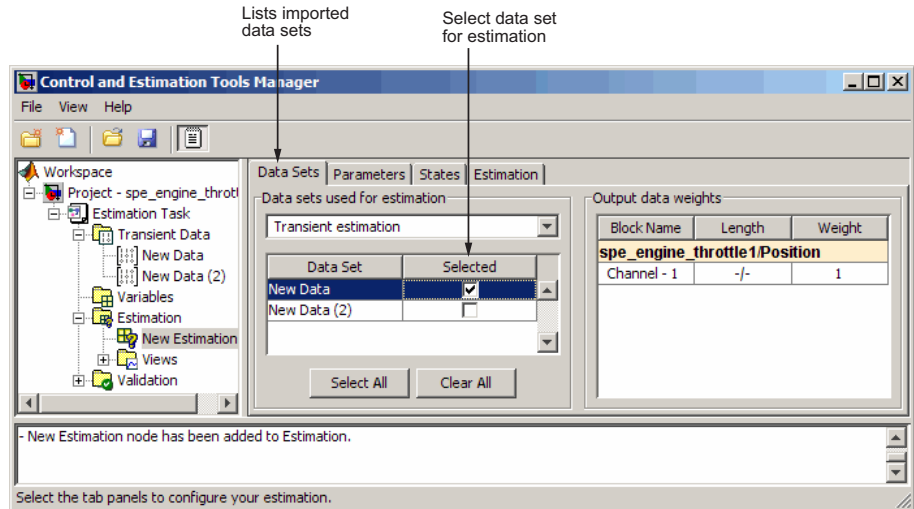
Lists imported data sets

Select data set for estimation

Control and Estimation Tools Manager

File View Help

Workspace
Project - spe_engine_throttl
Estimation Task
Transient Data
New Data
New Data (2)
Variables
Estimation
New Estimation
Views
Validation

Data Sets | Parameters | States | Estimation

Data sets used for estimation

Transient estimation

| Data Set | Selected |
|---|---|
| New Data | ✔ |
| New Data (2) | |

Select All | Clear All

Output data weights

| Block Name | Length | Weight |
|---|---|---|
| spe_engine_throttle1/Position | | |
| Channel - 1 | -/- | 1 |

- New Estimation node has been added to Estimation.

Select the tab panels to configure your estimation.